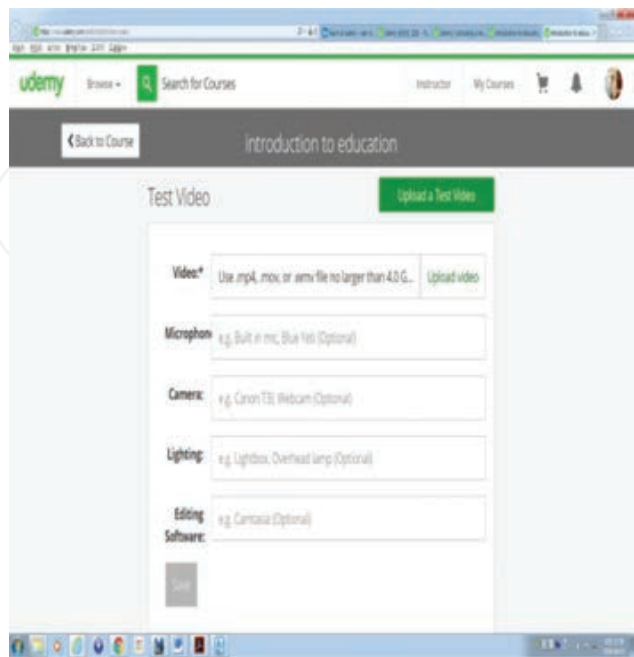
udemy Browse Search for Courses Instructor My Courses

❮Back to Course introduction to education

Test Video Upload a Test Video

Video:* Use .mp4, .mov, or .wmv file no larger than 4.0 G... Upload video

Microphone: e.g. Built in mic, Blue Yeti (Optional)

Camera: e.g. Canon T3I, Webcam (Optional)

Lighting: e.g. Lightbox, Overhead lamp (Optional)

Editing Software: e.g. Camtasia (Optional)

Save